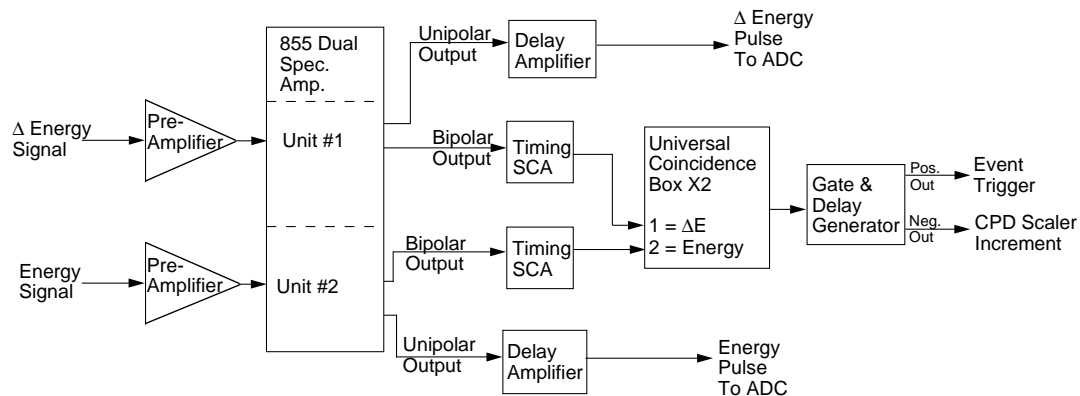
855 Dual Spec. Amp.

Unipolar Output

Delay Amplifier

Δ Energy Pulse To ADC

Δ Energy Signal

Pre-Amplifier

Unit #1

Bipolar Output

Timing SCA

Universal Coincidence Box X2

1 = ΔE
2 = Energy

Gate & Delay Generator

Pos. Out

Event Trigger

Neg. Out

CPD Scaler Increment

Energy Signal

Pre-Amplifier

Unit #2

Bipolar Output

Timing SCA

Unipolar Output

Delay Amplifier

Energy Pulse To ADC